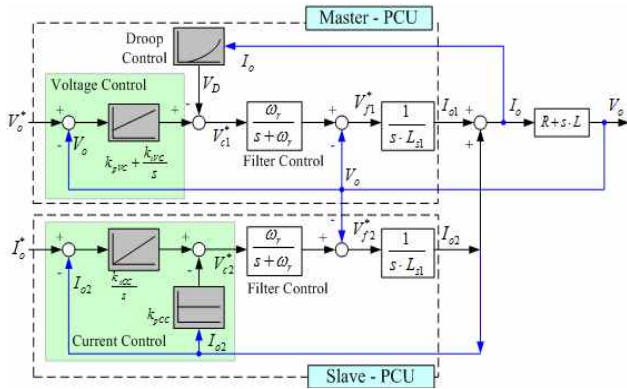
Master - PCU

Droop Control

$I_o$

$V_D$

Voltage Control

$V_o^*$

+

-

$V_o$

$k_{pvc} + \frac{k_{ivc}}{s}$

+

+

-

$V_{c1}^*$

$\frac{\omega_r}{s+\omega_r}$

Filter Control

+

-

$V_{f1}^*$

$\frac{1}{s \cdot L_{s1}}$

$I_{o1}$

+

+

$I_o$

$R + s \cdot L$

$V_o$

$V_o$

$I_o^*$

+

-

$I_{o2}$

$\frac{k_{icc}}{s}$

+

-

$V_{c2}^*$

$k_{pcc}$

$\frac{\omega_r}{s+\omega_r}$

Filter Control

+

-

$V_{f2}^*$

$\frac{1}{s \cdot L_{s1}}$

$I_{o2}$

Current Control

$I_{o2}$

Slave - PCU